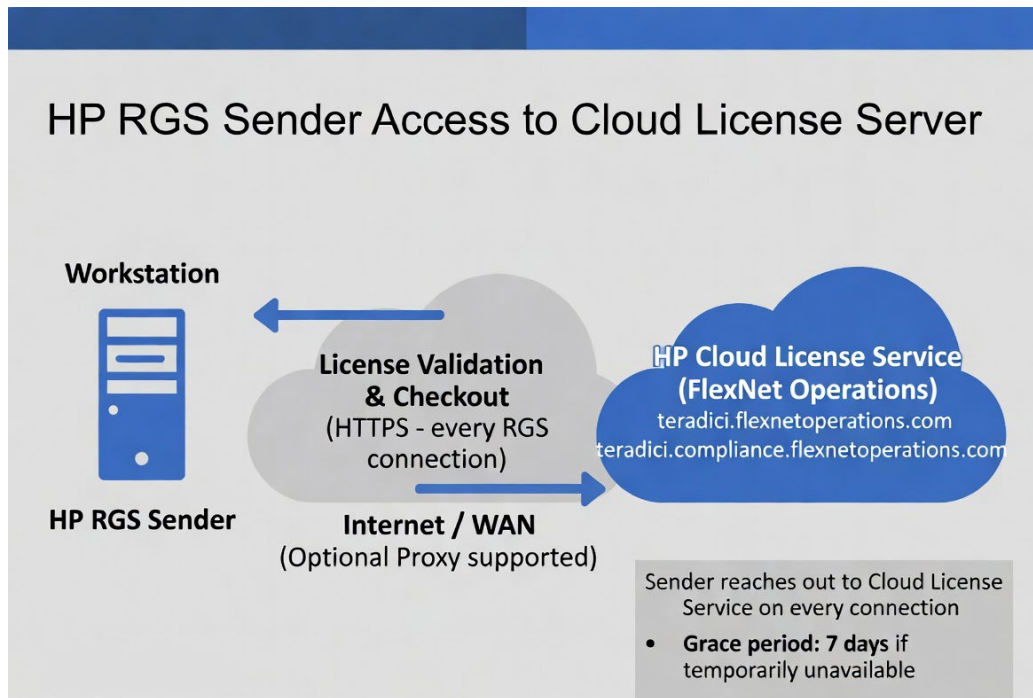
HP RGS Sender Access to Cloud License Server

Workstation

HP RGS Sender

License Validation & Checkout
(HTTPS - every RGS connection)

Internet / WAN
(Optional Proxy supported)

HP Cloud License Service
(FlexNet Operations)
teradici.flexnetoperations.com
teradici.compliance.flexnetoperations.com

Sender reaches out to Cloud License Service on every connection

• Grace period: 7 days if temporarily unavailable